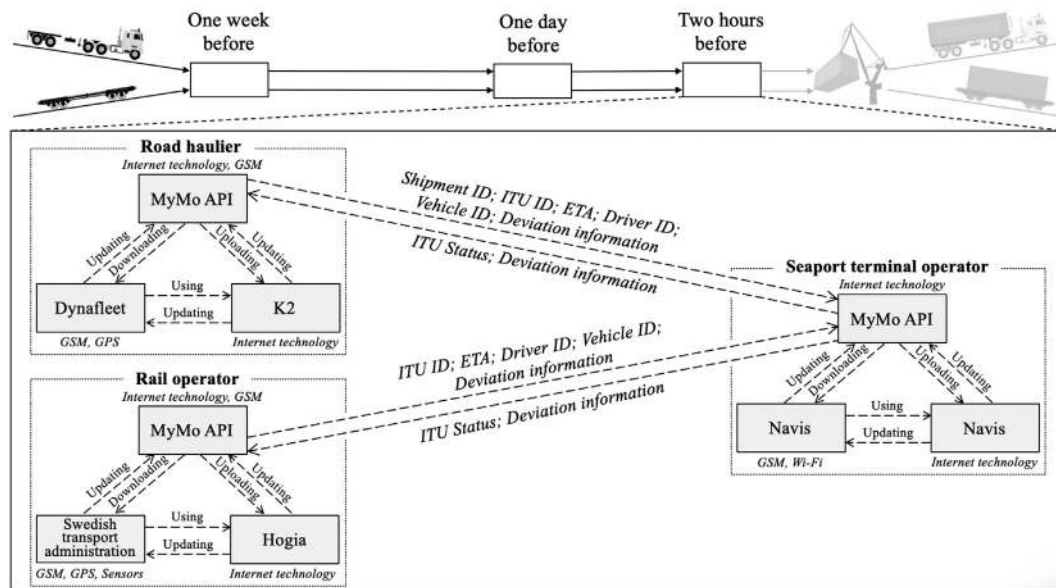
One week before

One day before

Two hours before

Road haulier

Internet technology, GSM

MyMo API

Updating

Downloading

Uploading

Updating

Dynafleet

Using

Updating

K2

GSM, GPS

Internet technology

Shipment ID; ITU ID; ETA; Driver ID; Vehicle ID; Deviation information

ITU Status; Deviation information

Seaport terminal operator

Internet technology

MyMo API

Updating

Downloading

Uploading

Updating

Navis

Using

Updating

Navis

GSM, Wi-Fi

Internet technology

ITU ID; ETA; Driver ID; Vehicle ID; Deviation information

ITU Status; Deviation information

Rail operator

Internet technology, GSM

MyMo API

Updating

Downloading

Uploading

Updating

Swedish transport administration

Using

Updating

Hogia

GSM, GPS, Sensors

Internet technology